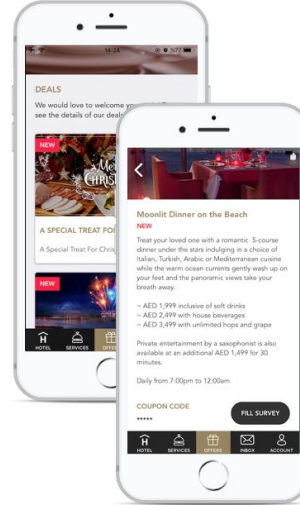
14:24

DEALS

We would love to welcome you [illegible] see the details of our deal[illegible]

NEW

Merry Christmas

A SPECIAL TREAT FO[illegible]

A Special Treat For Chris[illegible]

NEW

HOTEL SERVICES OFFERS

Moonlit Dinner on the Beach

NEW

Treat your loved one with a romantic 5-course dinner under the stars indulging in a choice of Italian, Turkish, Arabic or Mediterranean cuisine while the warm ocean currents gently wash up on your feet and the panoramic views take your breath away.

~ AED 1,999 inclusive of soft drinks
~ AED 2,499 with house beverages
~ AED 3,499 with unlimited hops and grape

Private entertainment by a saxophonist is also available at an additional AED 1,499 for 30 minutes.

Daily from 7:00pm to 12:00am

COUPON CODE

•••••

FILL SURVEY

HOTEL SERVICES OFFERS INBOX ACCOUNT